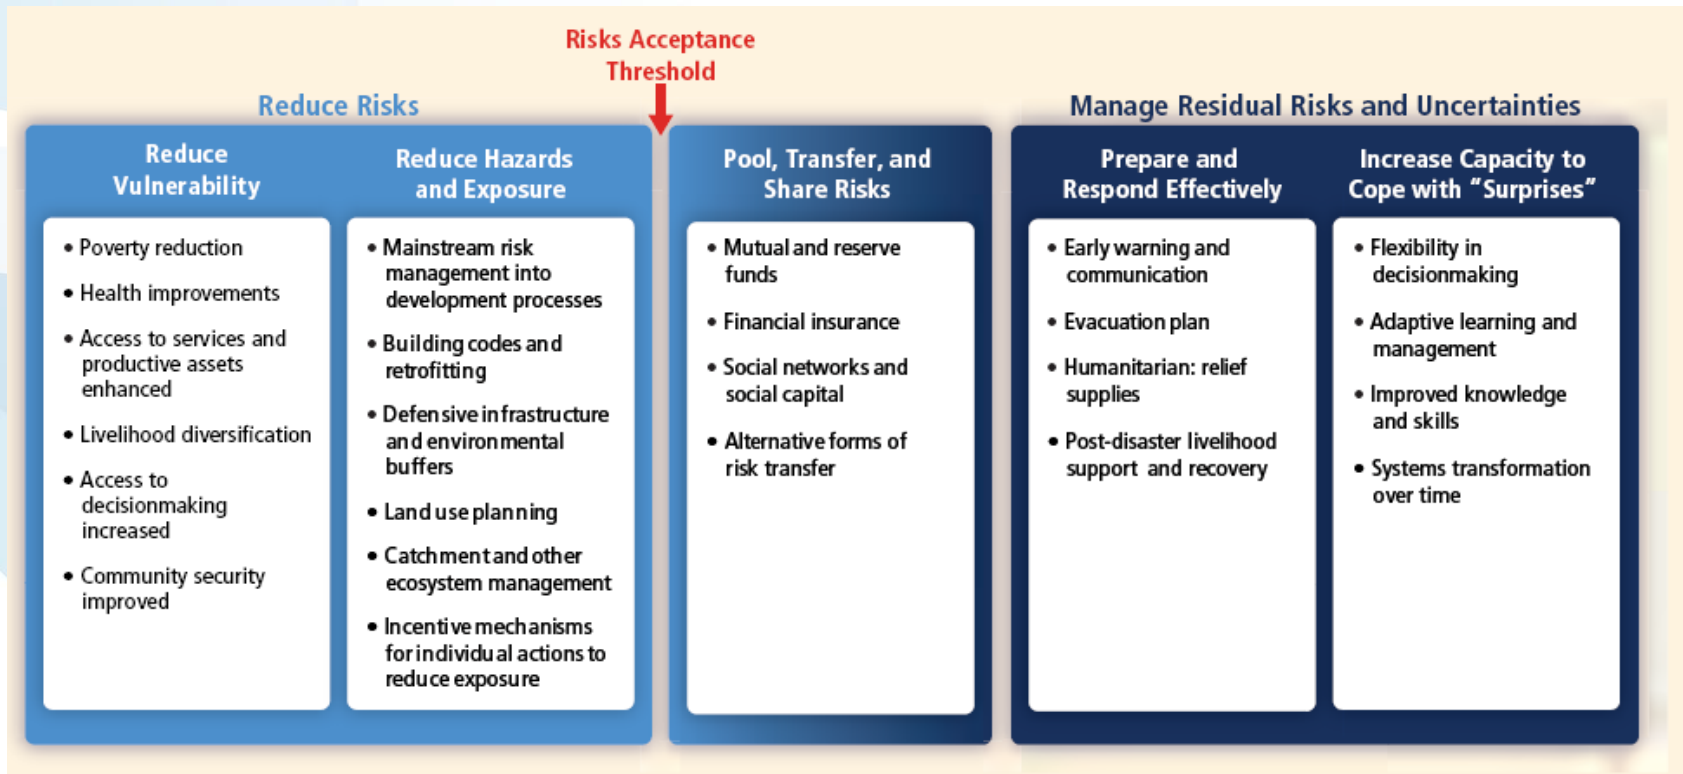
Risks Acceptance Threshold

Reduce Risks

Manage Residual Risks and Uncertainties

Reduce Vulnerability

• Poverty reduction
• Health improvements
• Access to services and productive assets enhanced
• Livelihood diversification
• Access to decisionmaking increased
• Community security improved

Reduce Hazards and Exposure

• Mainstream risk management into development processes
• Building codes and retrofitting
• Defensive infrastructure and environmental buffers
• Land use planning
• Catchment and other ecosystem management
• Incentive mechanisms for individual actions to reduce exposure

Pool, Transfer, and Share Risks

• Mutual and reserve funds
• Financial insurance
• Social networks and social capital
• Alternative forms of risk transfer

Prepare and Respond Effectively

• Early warning and communication
• Evacuation plan
• Humanitarian: relief supplies
• Post-disaster livelihood support and recovery

Increase Capacity to Cope with "Surprises"

• Flexibility in decisionmaking
• Adaptive learning and management
• Improved knowledge and skills
• Systems transformation over time